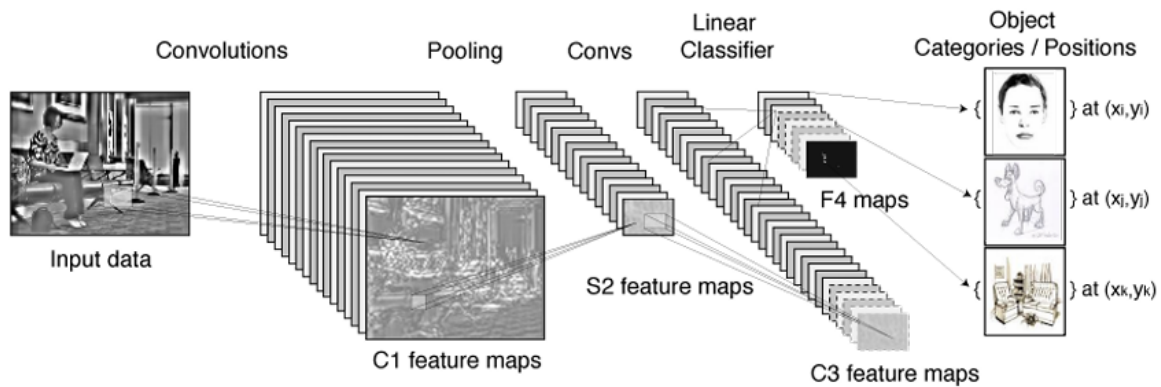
Convolutions

Pooling

Convs

Linear Classifier

Object Categories / Positions

Input data

C1 feature maps

S2 feature maps

C3 feature maps

F4 maps

{ } at $(x_i, y_i)$

{ } at $(x_j, y_j)$

{ } at $(x_k, y_k)$